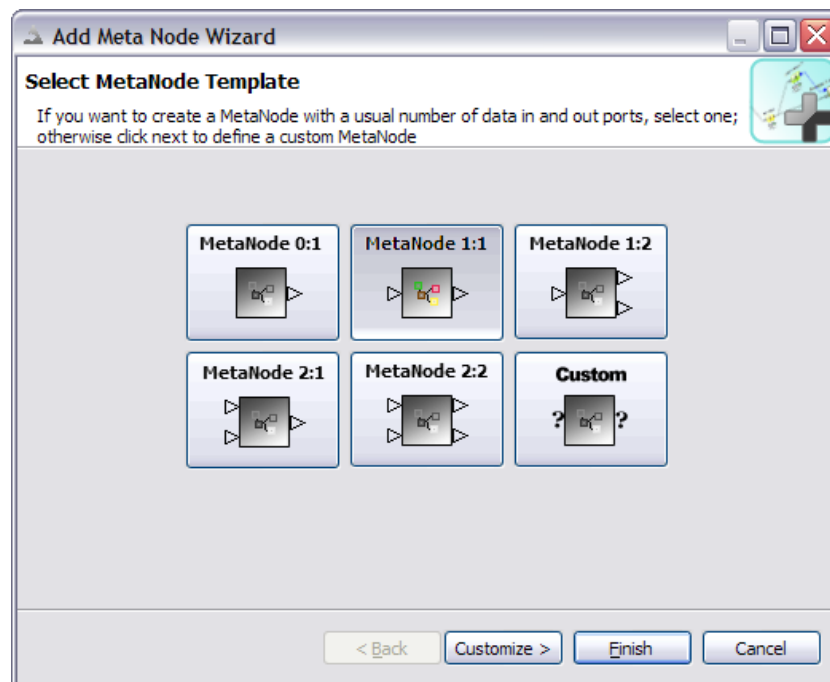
Add Meta Node Wizard

Select MetaNode Template

If you want to create a MetaNode with a usual number of data in and out ports, select one; otherwise click next to define a custom MetaNode

MetaNode 0:1

MetaNode 1:1

MetaNode 1:2

MetaNode 2:1

MetaNode 2:2

Custom

? ?

< Back

Customize >

Finish

Cancel